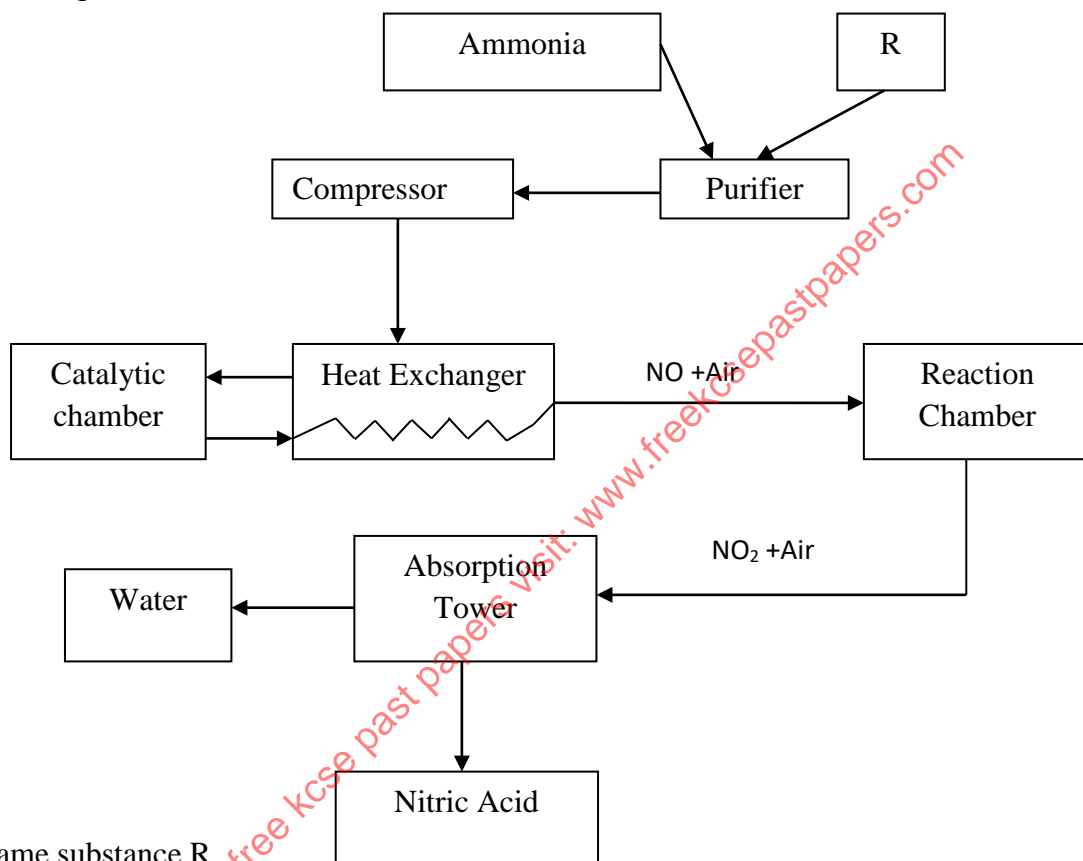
Ammonia

R

Compressor

Purifier

Catalytic chamber

Heat Exchanger

NO +Air

Reaction Chamber

$NO_2$ +Air

Water

Absorption Tower

Nitric Acid

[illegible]ame substance R

free kcse past papers visit: www.freekcsepastpapers.com